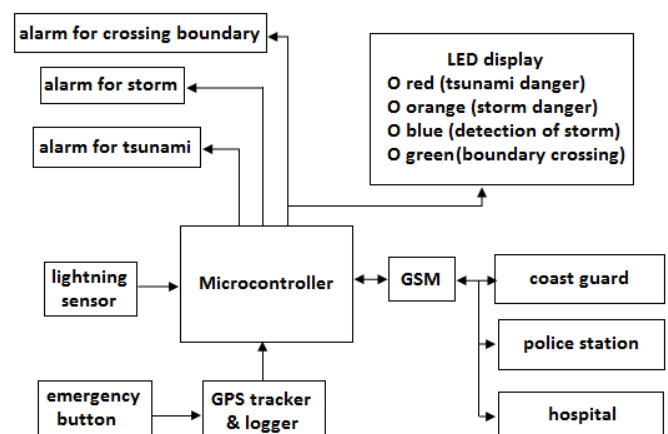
alarm for crossing boundary

alarm for storm

alarm for tsunami

LED display
O red (tsunami danger)
O orange (storm danger)
O blue (detection of storm)
O green(boundary crossing)

lightning sensor

Microcontroller

GSM

coast guard

police station

hospital

emergency button

GPS tracker & logger